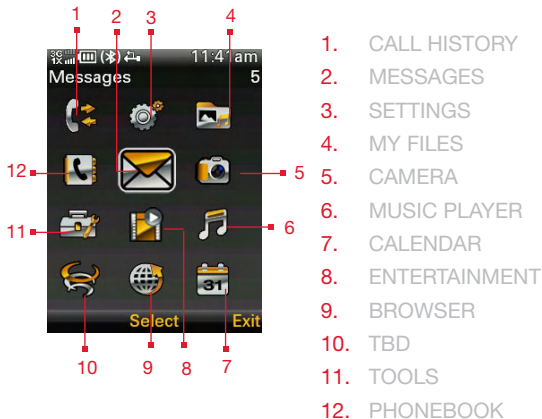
1 2 3 4

11:41 am

Messages 5

12 5

11 6

Select Exit

10 9 8 7

1. CALL HISTORY
2. MESSAGES
3. SETTINGS
4. MY FILES
5. CAMERA
6. MUSIC PLAYER
7. CALENDAR
8. ENTERTAINMENT
9. BROWSER
10. TBD
11. TOOLS
12. PHONEBOOK